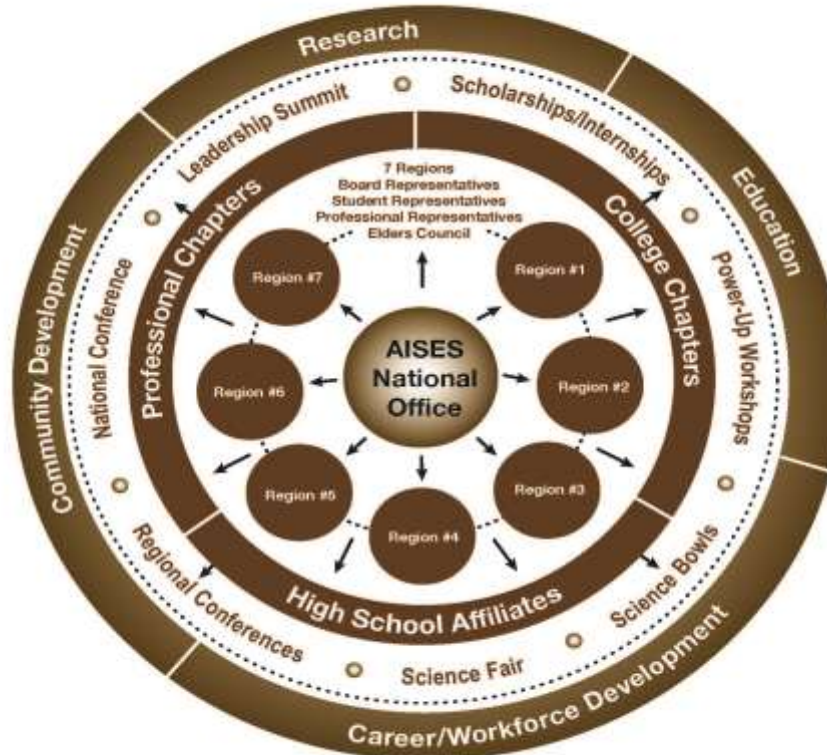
Research

Education

Career/Workforce Development

Community Development

Leadership Summit

Scholarships/Internships

Power-Up Workshops

Science Bowls

Science Fair

Regional Conferences

National Conference

Professional Chapters

College Chapters

High School Affiliates

7 Regions
Board Representatives
Student Representatives
Professional Representatives
Elders Council

Region #7

Region #1

Region #6

Region #2

Region #5

Region #3

Region #4

AISES National Office